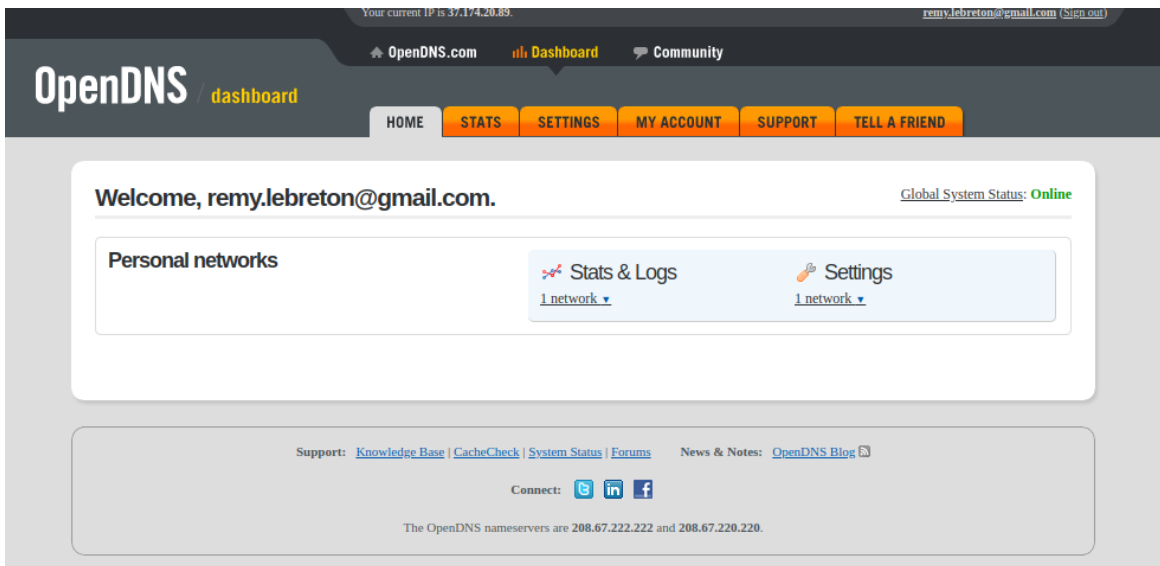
Your current IP is 37.174.20.89.

remy.lebreton@gmail.com (Sign out)

OpenDNS.com Dashboard Community

OpenDNS / dashboard

HOME STATS SETTINGS MY ACCOUNT SUPPORT TELL A FRIEND

Welcome, remy.lebreton@gmail.com.

Global System Status: Online

Personal networks

Stats & Logs
1 network ▾

Settings
1 network ▾

Support: Knowledge Base | CacheCheck | System Status | Forums News & Notes: OpenDNS Blog

Connect:

The OpenDNS nameservers are 208.67.222.222 and 208.67.220.220.